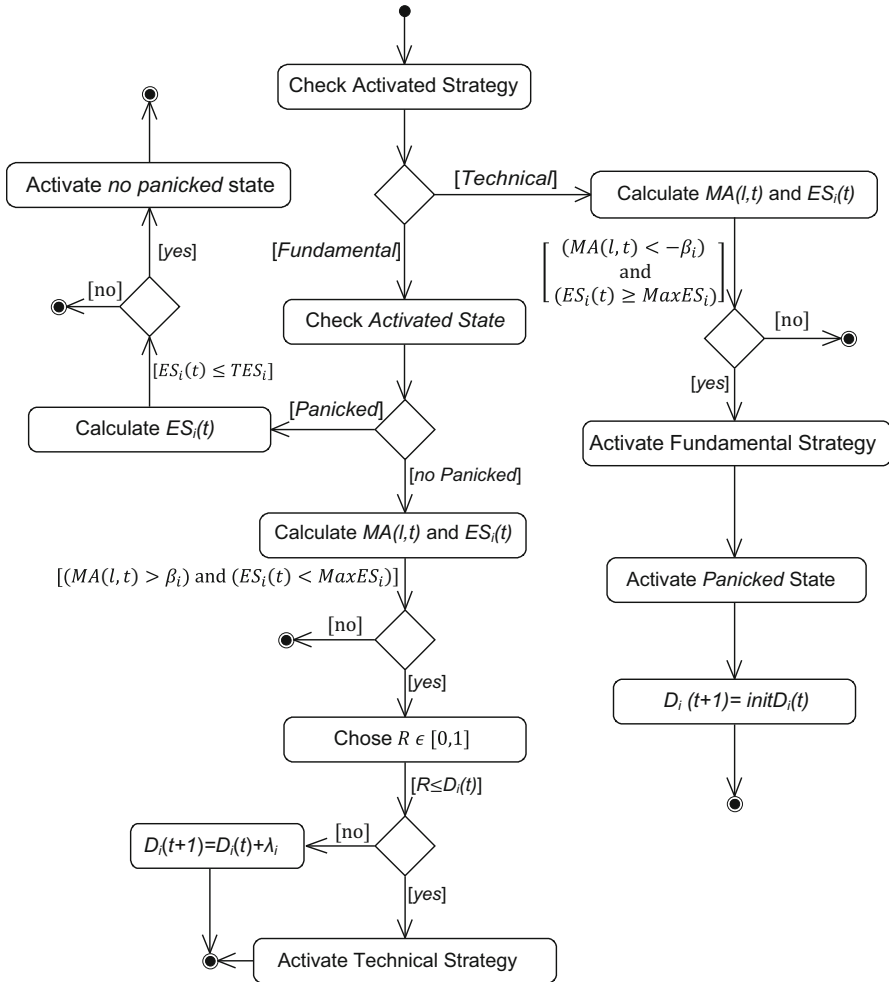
Check Activated Strategy

[Technical]

Calculate MA(l,t) and $ES_i(t)$

[Fundamental]

$\left[\begin{matrix} (MA(l,t) < -\beta_i) \\ \text{and} \\ (ES_i(t) \geq MaxES_i) \end{matrix}\right]$

[no]

[yes]

Activate Fundamental Strategy

Activate Panicked State

$D_i(t+1) = initD_i(t)$

Activate no panicked state

[yes]

[no]

$[ES_i(t) \leq TES_i]$

Calculate $ES_i(t)$

[Panicked]

Check Activated State

[no Panicked]

Calculate MA(l,t) and $ES_i(t)$

$[(MA(l,t) > \beta_i) \text{ and } (ES_i(t) < MaxES_i)]$

[no]

[yes]

Chose $R \epsilon [0,1]$

$[R \leq D_i(t)]$

$D_i(t+1)=D_i(t)+\lambda_i$

[no]

[yes]

Activate Technical Strategy